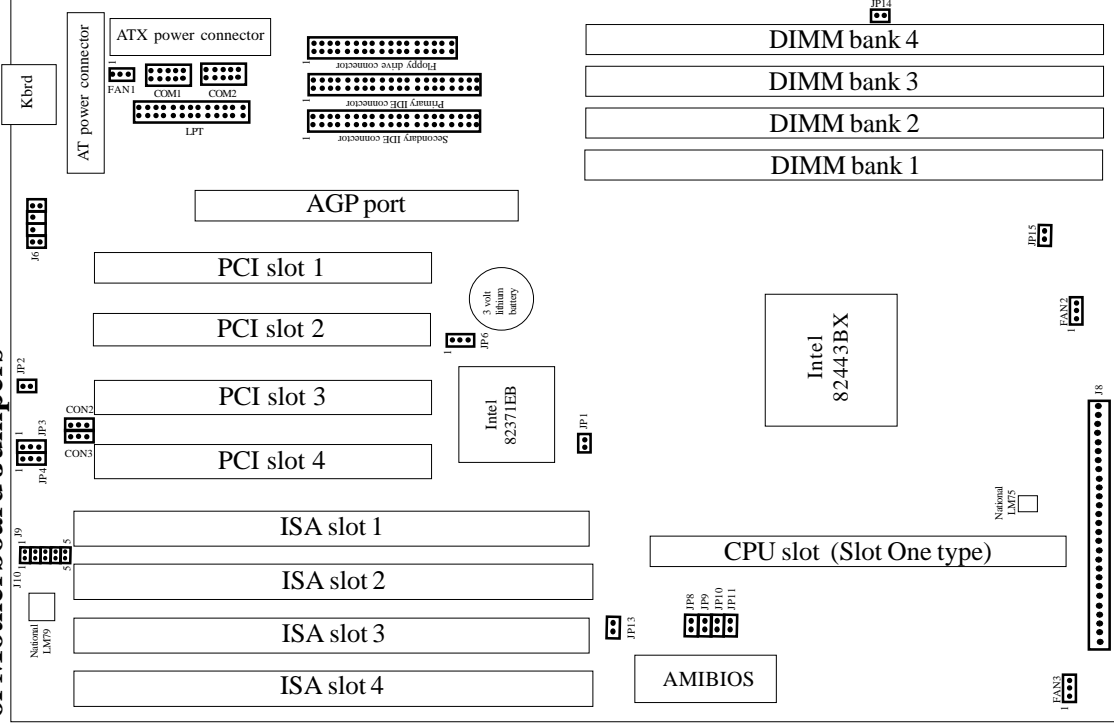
Kbrd

AT power connector

ATX power connector

FAN1

COM1

COM2

LPT

Floppy drive connector

Primary IDE connector

Secondary IDE connector

JP14

DIMM bank 4

DIMM bank 3

DIMM bank 2

DIMM bank 1

AGP port

J6

JP15

PCI slot 1

3 volt lithium battery

PCI slot 2

JP6

FAN2

Intel 82443BX

JP2

PCI slot 3

CON2

CON3

JP3

JP4

Intel 82371EB

JP1

PCI slot 4

18

National LM75

ISA slot 1

J9

J10

CPU slot (Slot One type)

ISA slot 2

JP8 JP9 JP10 JP11

National LM79

ISA slot 3

JP13

ISA slot 4

AMIBIOS

FAN3

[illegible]